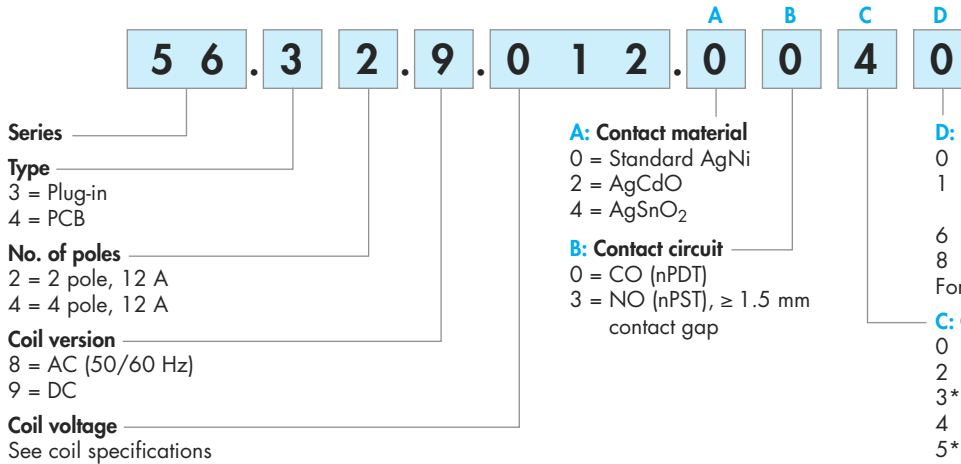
A B C D

5 6 . 3 2 . 9 . 0 1 2 . 0 0 4 0

Series

Type
3 = Plug-in
4 = PCB

No. of poles
2 = 2 pole, 12 A
4 = 4 pole, 12 A

Coil version
8 = AC (50/60 Hz)
9 = DC

Coil voltage
See coil specifications

A: Contact material
0 = Standard AgNi
2 = AgCdO
4 = $AgSnO_2$

B: Contact circuit
0 = CO (nPDT)
3 = NO (nPST), ≥ 1.5 mm contact gap

D:
0
1
6
8
For

C:
0
2
3*
4
5*